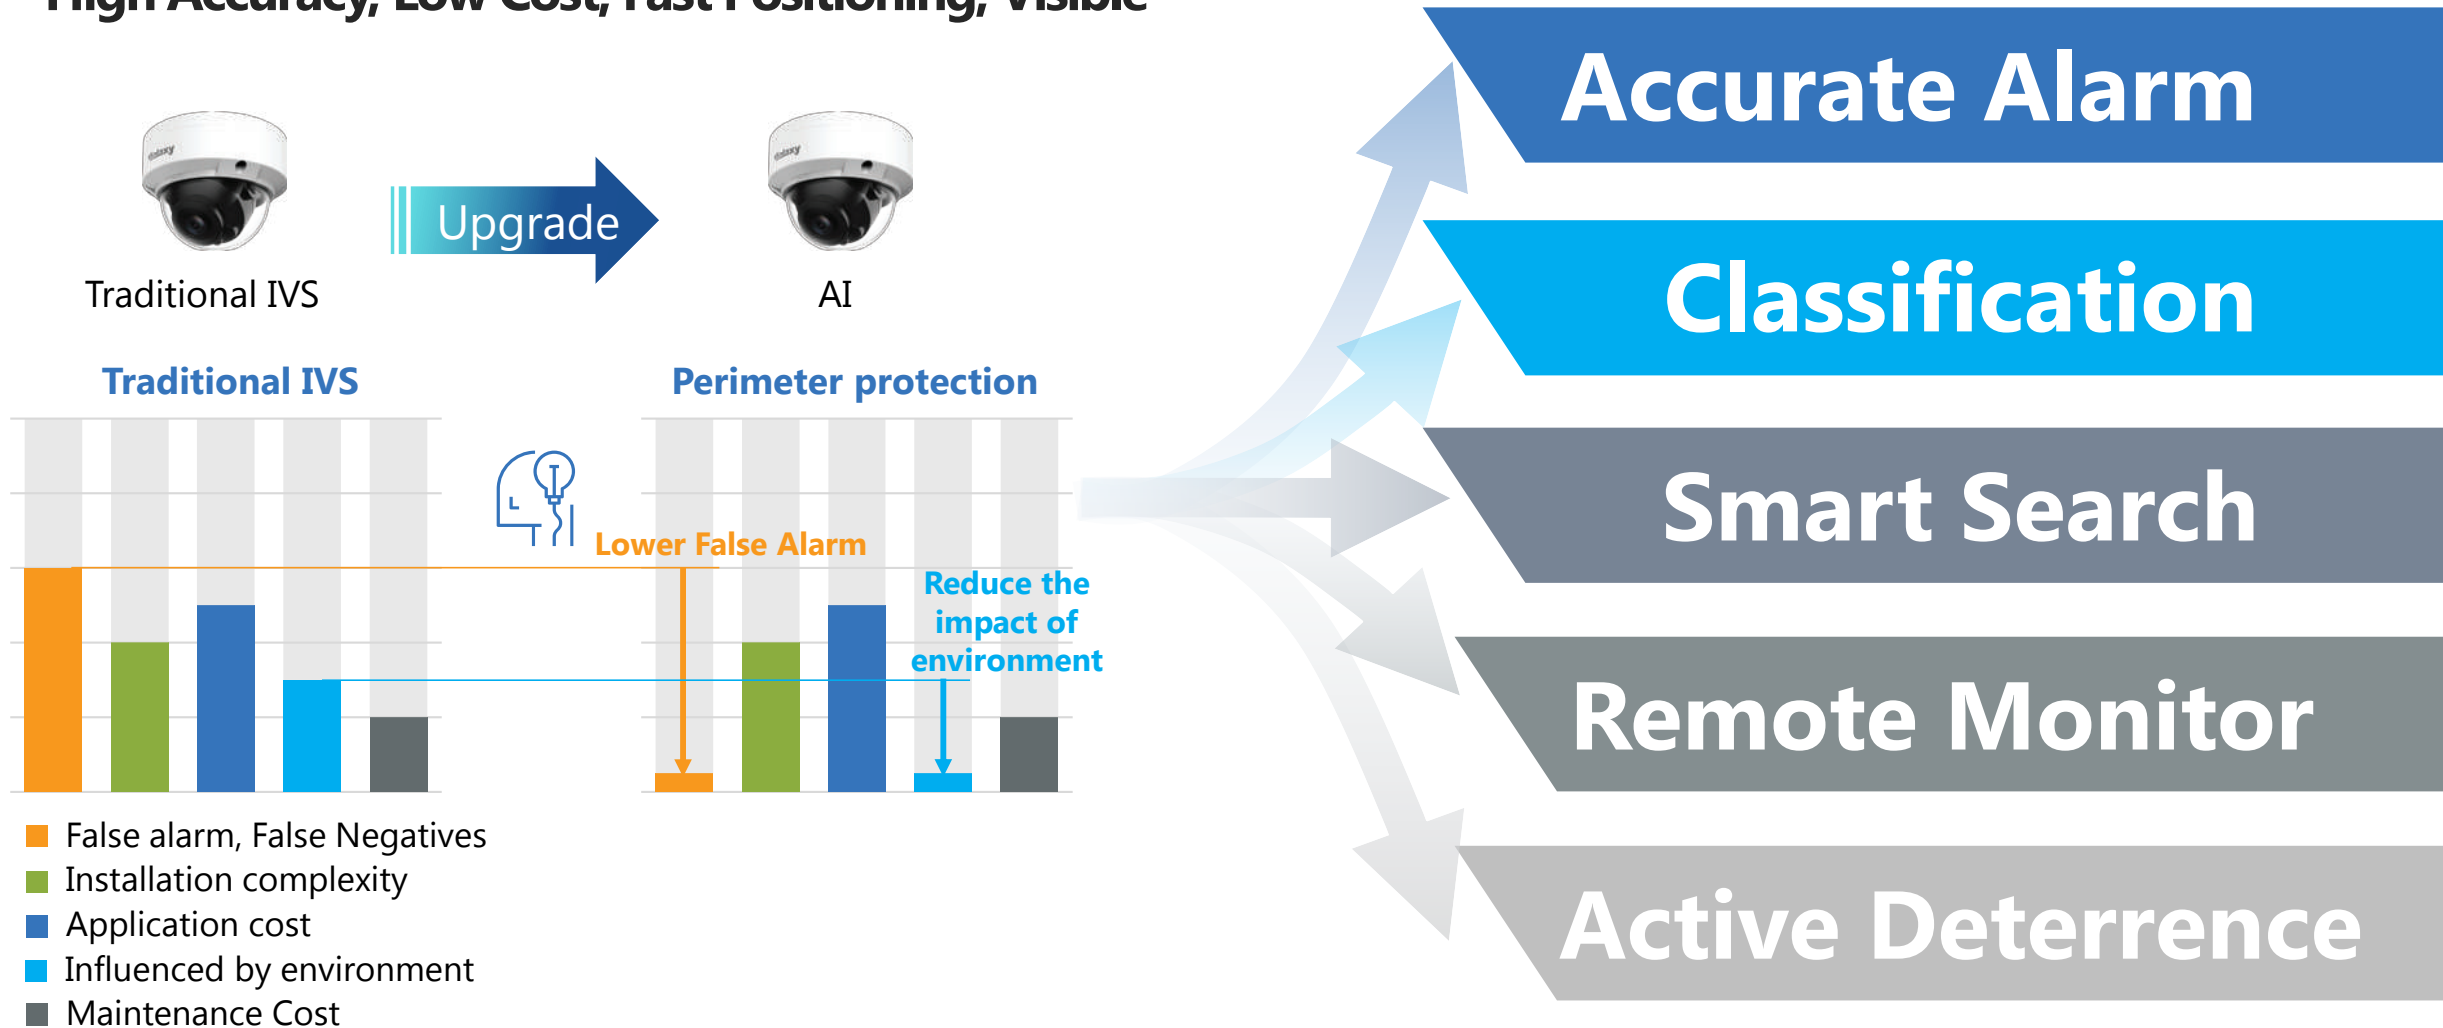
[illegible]

Traditional IVS

Upgrade

AI

Traditional IVS

Perimeter protection

Lower False Alarm

Reduce the impact of environment

False alarm, False Negatives
Installation complexity
Application cost
Influenced by environment
Maintenance Cost

Accurate Alarm

Classification

Smart Search

Remote Monitor

Active Deterrence